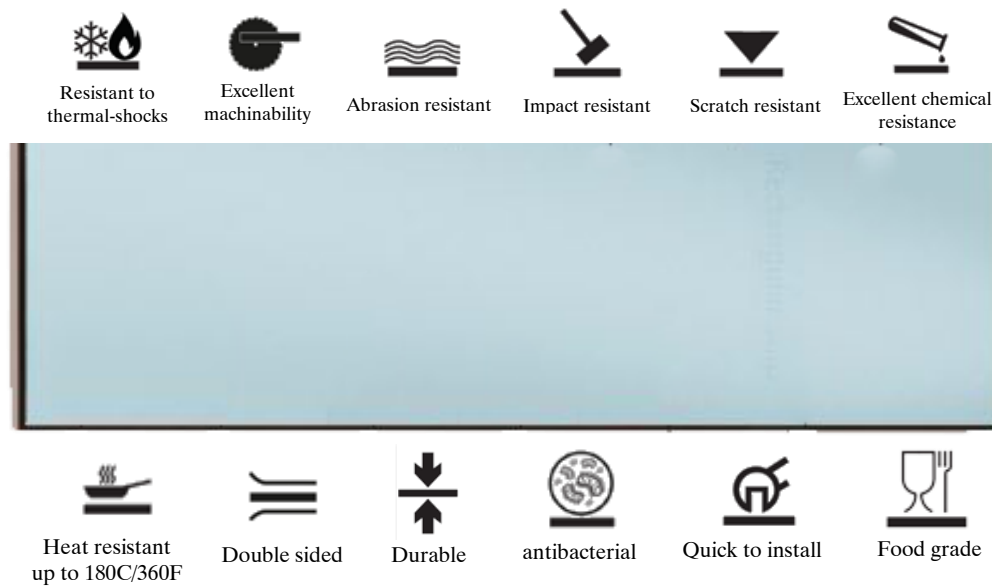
Resistant to thermal-shocks

Excellent machinability

Abrasion resistant

Impact resistant

Scratch resistant

Excellent chemical resistance

Heat resistant up to 180C/360F

Double sided

Durable

antibacterial

Quick to install

Food grade